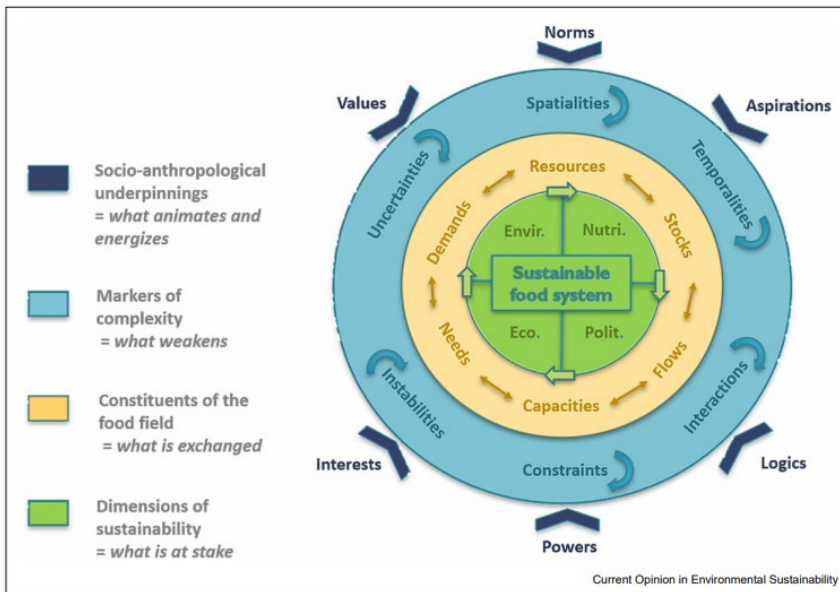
Socio-anthropological underpinnings
= what animates and energizes

Markers of complexity
= what weakens

Constituents of the food field
= what is exchanged

Dimensions of sustainability
= what is at stake

Norms
Values
Aspirations
Interests
Logics
Powers

Spatialities
Temporalities
Interactions
Constraints
Instabilities
Uncertainties

Resources
Stocks
Flows
Capacities
Needs
Demands

Envir.
Nutri.
Sustainable food system
Eco.
Polit.

Current Opinion in Environmental Sustainability